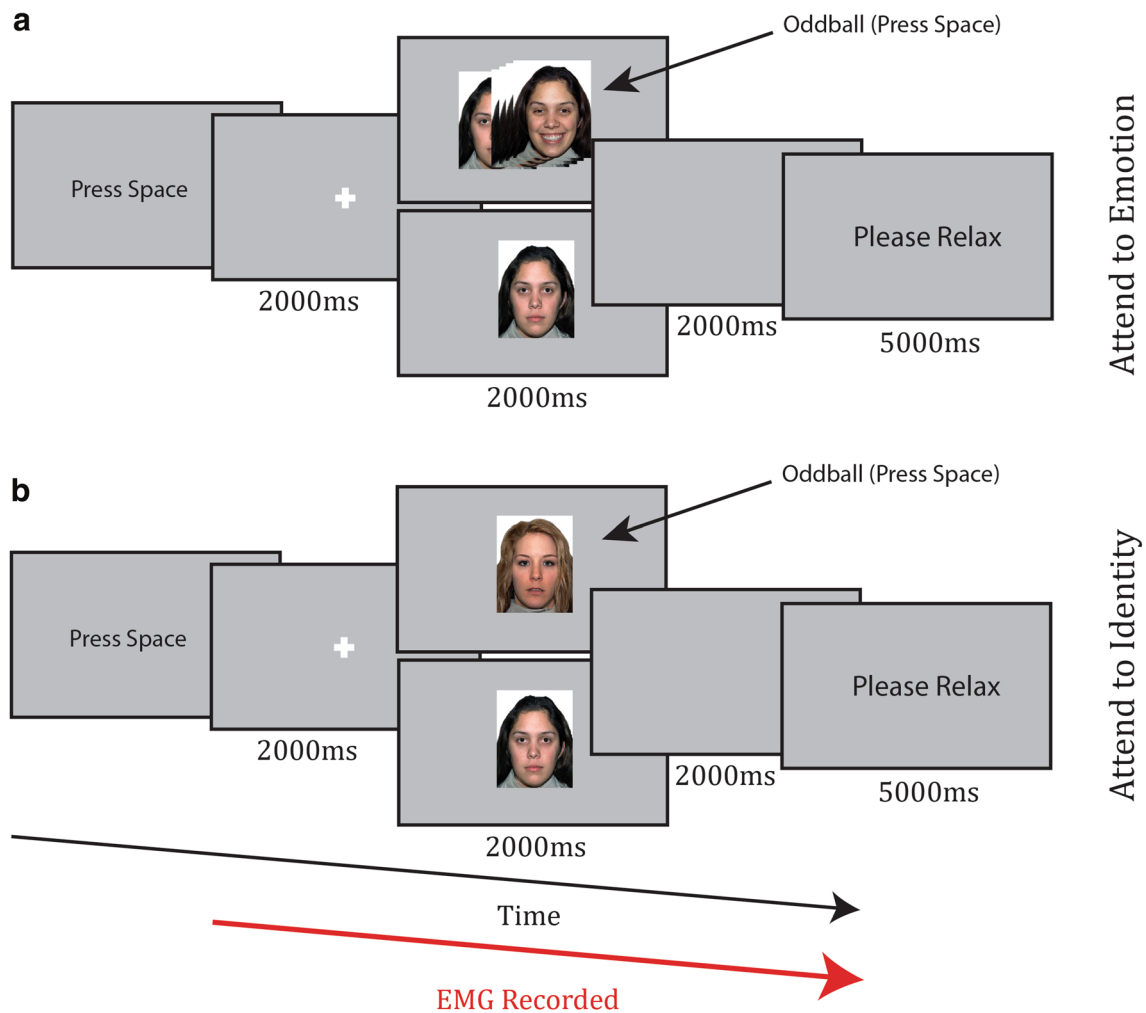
a

Oddball (Press Space)

Press Space

2000ms

2000ms

2000ms

Please Relax

5000ms

Attend to Emotion

b

Oddball (Press Space)

Press Space

2000ms

2000ms

2000ms

Please Relax

5000ms

Attend to Identity

Time

EMG Recorded